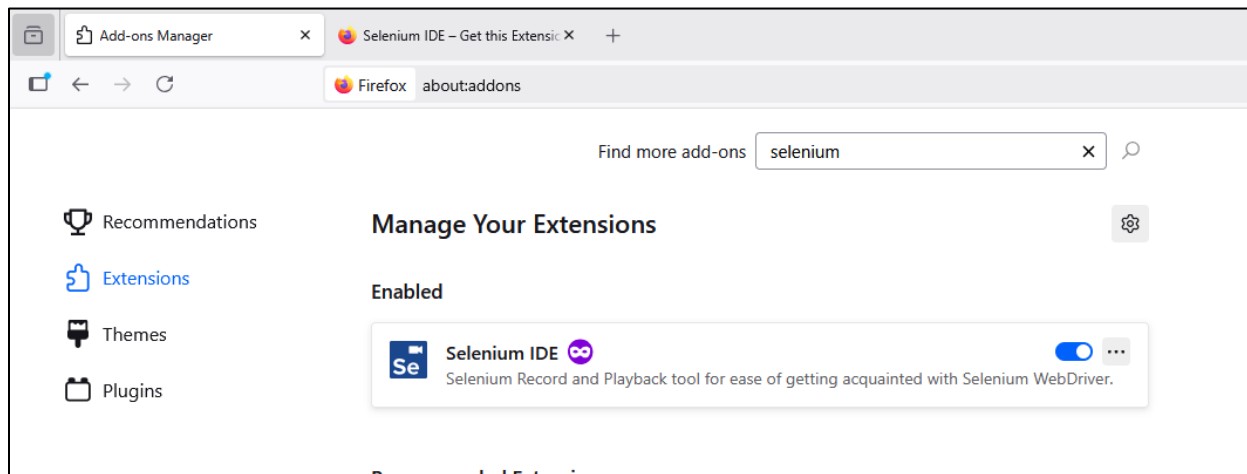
Add-ons Manager ×

Selenium IDE – Get this Extensio ×

+

Firefox about:addons

Find more add-ons selenium ×

Recommendations

Extensions

Themes

Plugins

Manage Your Extensions

Enabled

Se

Selenium IDE

Selenium Record and Playback tool for ease of getting acquainted with Selenium WebDriver.

...

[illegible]